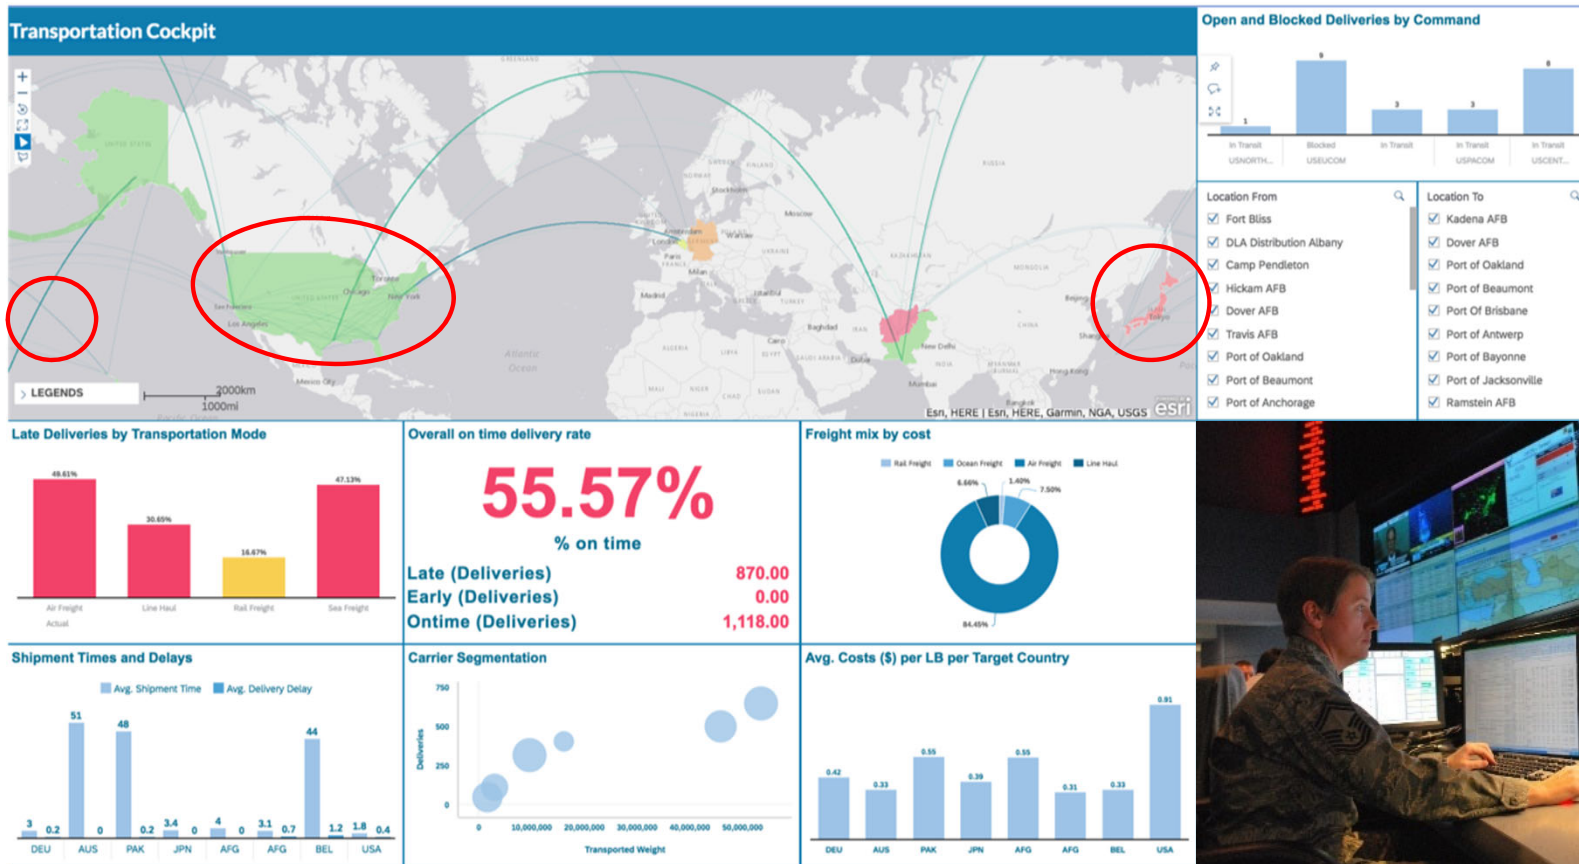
Transportation Cockpit

LEGENDS
2000km
1000mi
Esri, HERE | Esri, HERE, Garmin, NGA, USGS esri

Open and Blocked Deliveries by Command

| 1 | 9 | 3 | 3 | 8 |
|---|---|---|---|---|
| In Transit | Blocked | In Transit | In Transit | In Transit |
| USNORTH... | USEUCOM | | USPACOM | USCENT... |

Location From
Fort Bliss
DLA Distribution Albany
Camp Pendleton
Hickam AFB
Dover AFB
Travis AFB
Port of Oakland
Port of Beaumont
Port of Anchorage

Location To
Kadena AFB
Dover AFB
Port of Oakland
Port of Beaumont
Port Of Brisbane
Port of Antwerp
Port of Bayonne
Port of Jacksonville
Ramstein AFB

Late Deliveries by Transportation Mode
49.61%
30.65%
16.67%
47.13%
Air Freight
Line Haul
Rail Freight
Sea Freight
Actual

Overall on time delivery rate
55.57%
% on time
Late (Deliveries) 870.00
Early (Deliveries) 0.00
Ontime (Deliveries) 1,118.00

Freight mix by cost
Rail Freight Ocean Freight Air Freight Line Haul
6.66%
1.40%
7.50%
84.45%

Shipment Times and Delays
Avg. Shipment Time Avg. Delivery Delay
3 0.2 51 0 48 0.2 3.4 0 4 0 3.1 0.7 44 1.2 1.8 0.4
DEU AUS PAK JPN AFG AFG BEL USA

Carrier Segmentation
750
500
250
0
Deliveries
0 10,000,000 20,000,000 30,000,000 40,000,000 50,000,000
Transported Weight

Avg. Costs ($) per LB per Target Country
0.42 0.33 0.55 0.39 0.55 0.31 0.33 0.91
DEU AUS PAK JPN AFG AFG BEL USA